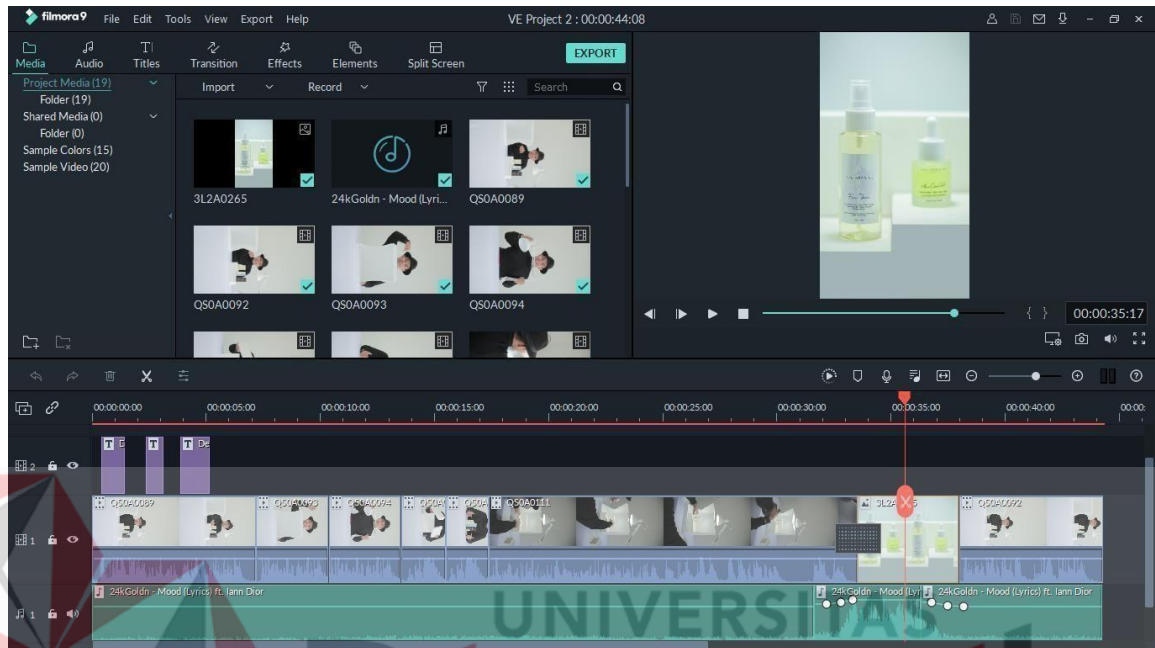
filmora9 File Edit Tools View Export Help

VE Project 2 : 00:00:44:08

Media Audio Titles Transition Effects Elements Split Screen

EXPORT

Project Media (19)
Folder (19)
Shared Media (0)
Folder (0)
Sample Colors (15)
Sample Video (20)

Import Record Search

3L2A0265
24kGoldn - Mood (Lyri...
QS0A0089
QS0A0092
QS0A0093
QS0A0094

{ } 00:00:35:17

00:00:00:00 00:00:05:00 00:00:10:00 00:00:15:00 00:00:20:00 00:00:25:00 00:00:30:00 00:00:35:00 00:00:40:00 00:00:

2
1
1

QS0A0089 QS0A0093 QS0A0094 QS0A QS0A QS0A0111 3L2A 5 QS0A0092

24kGoldn - Mood (Lyrics) ft. Iann Dior
24kGoldn - Mood (Lyr
24kGoldn - Mood (Lyrics) ft. Iann Dior

UNIVERSITAS